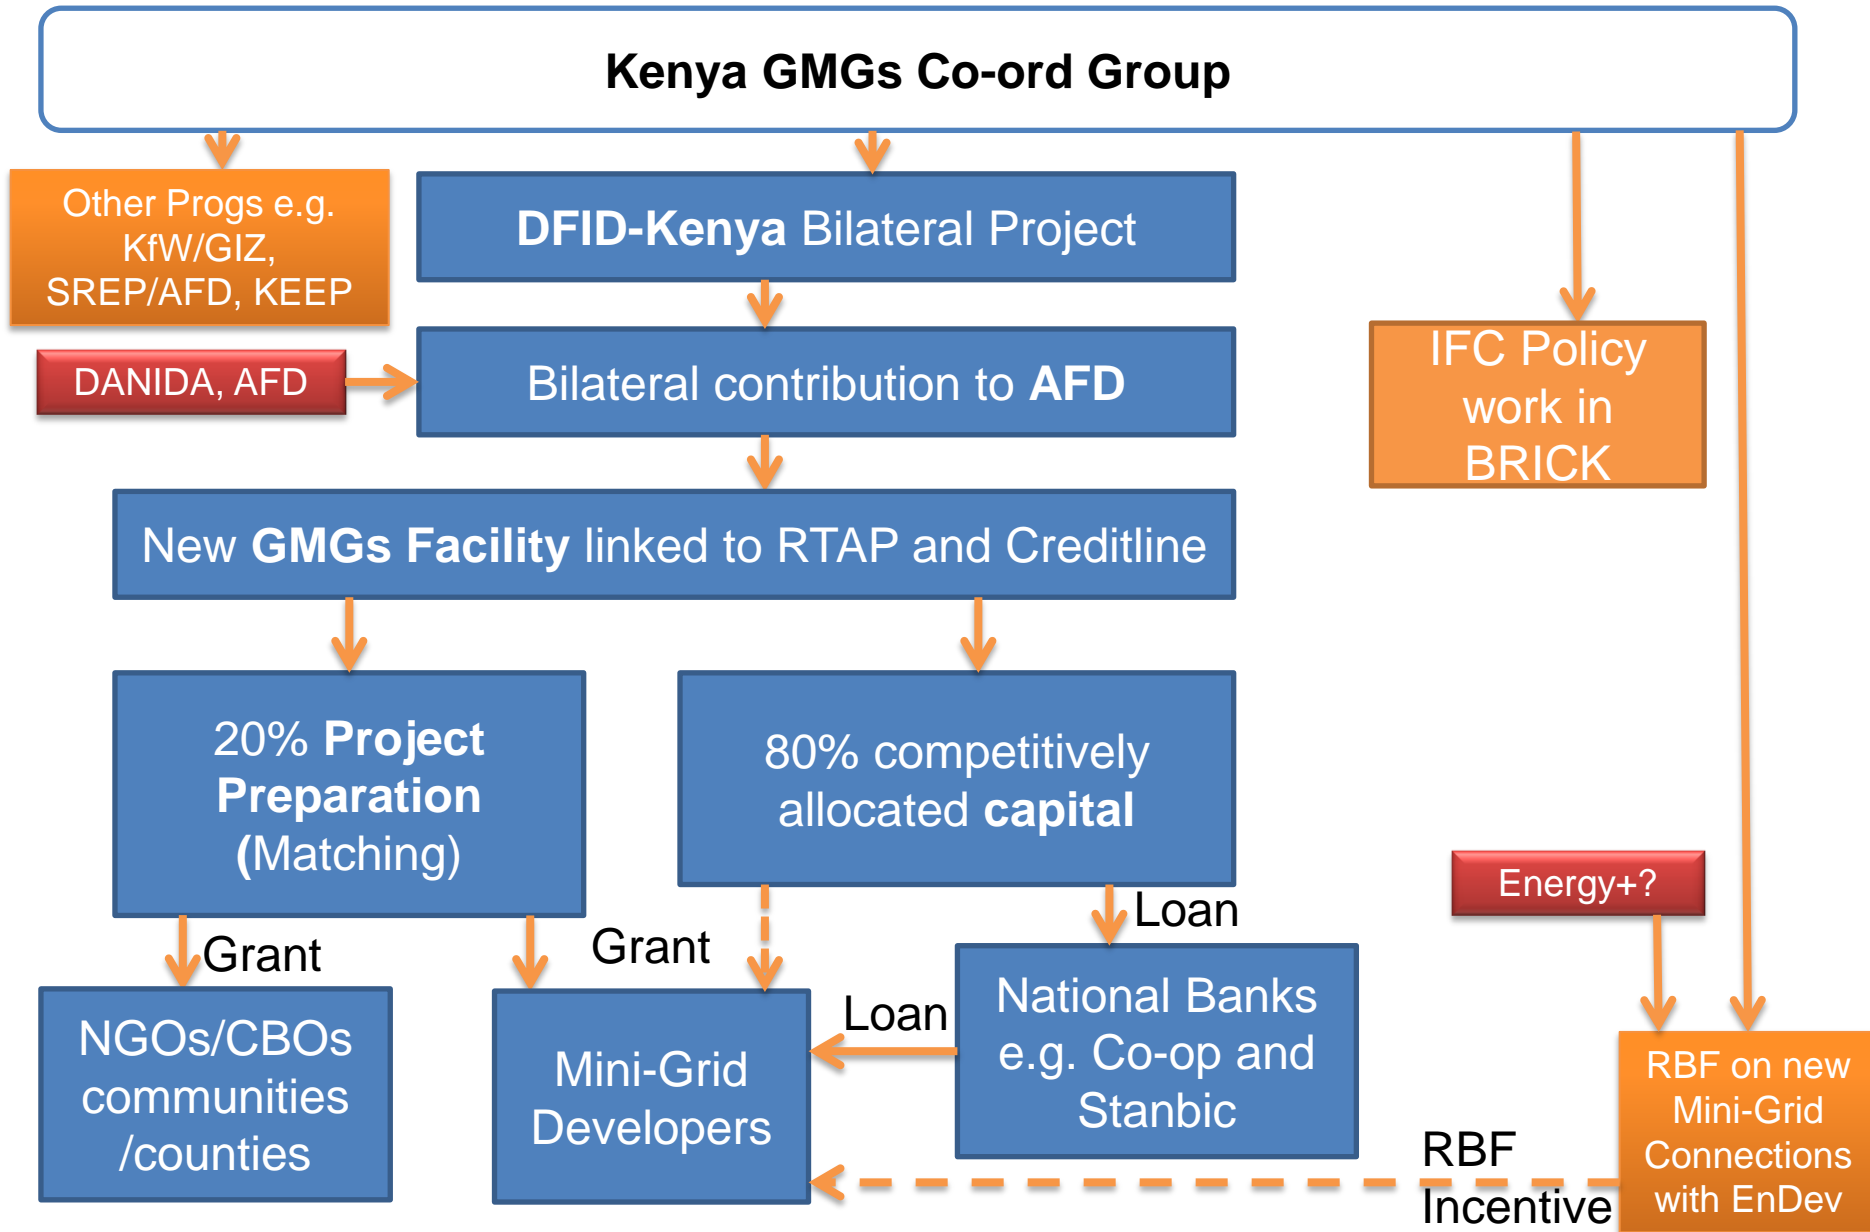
Kenya GMGs Co-ord Group

Other Progs e.g. KfW/GIZ, SREP/AFD, KEEP

DFID-Kenya Bilateral Project

DANIDA, AFD

Bilateral contribution to AFD

IFC Policy work in BRICK

New GMGs Facility linked to RTAP and Creditline

20% Project Preparation (Matching)

80% competitively allocated capital

Loan

Energy+?

Grant

Grant

NGOs/CBOs communities /counties

Mini-Grid Developers

Loan

National Banks e.g. Co-op and Stanbic

RBF Incentive

RBF on new Mini-Grid Connections with EnDev